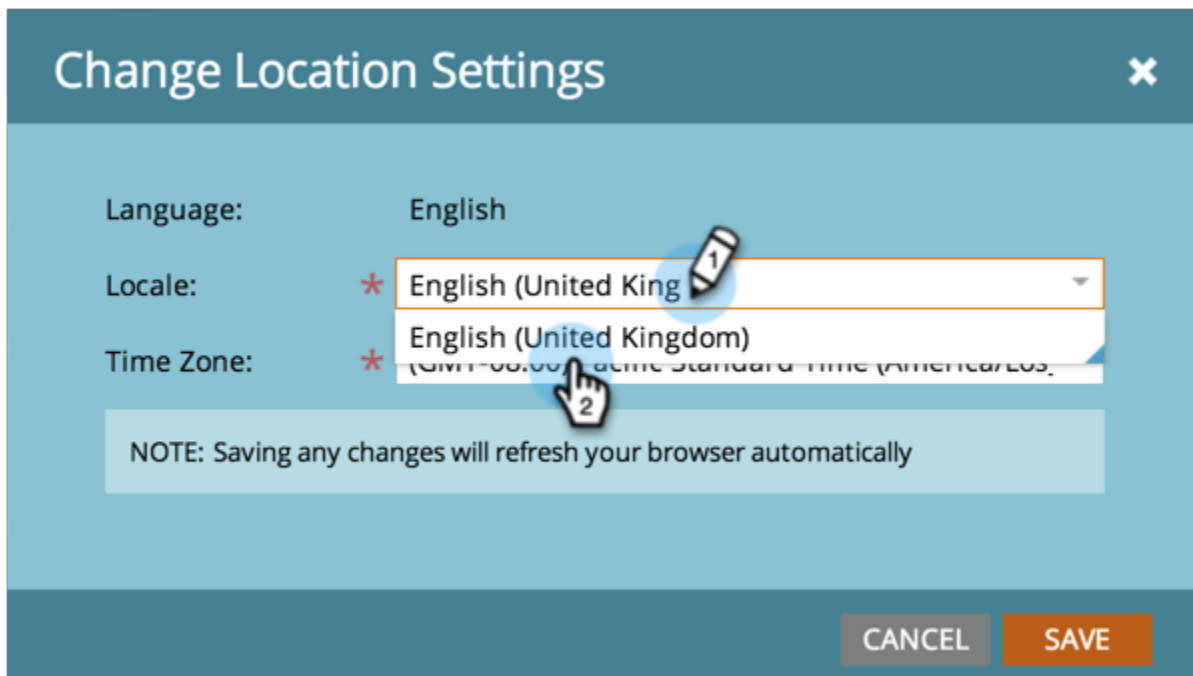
Change Location Settings

Language: English

Locale: * English (United King

English (United Kingdom)

Time Zone: * (GMT-08:00) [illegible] Standard Time (America/Los

1

2

NOTE: Saving any changes will refresh your browser automatically

CANCEL SAVE